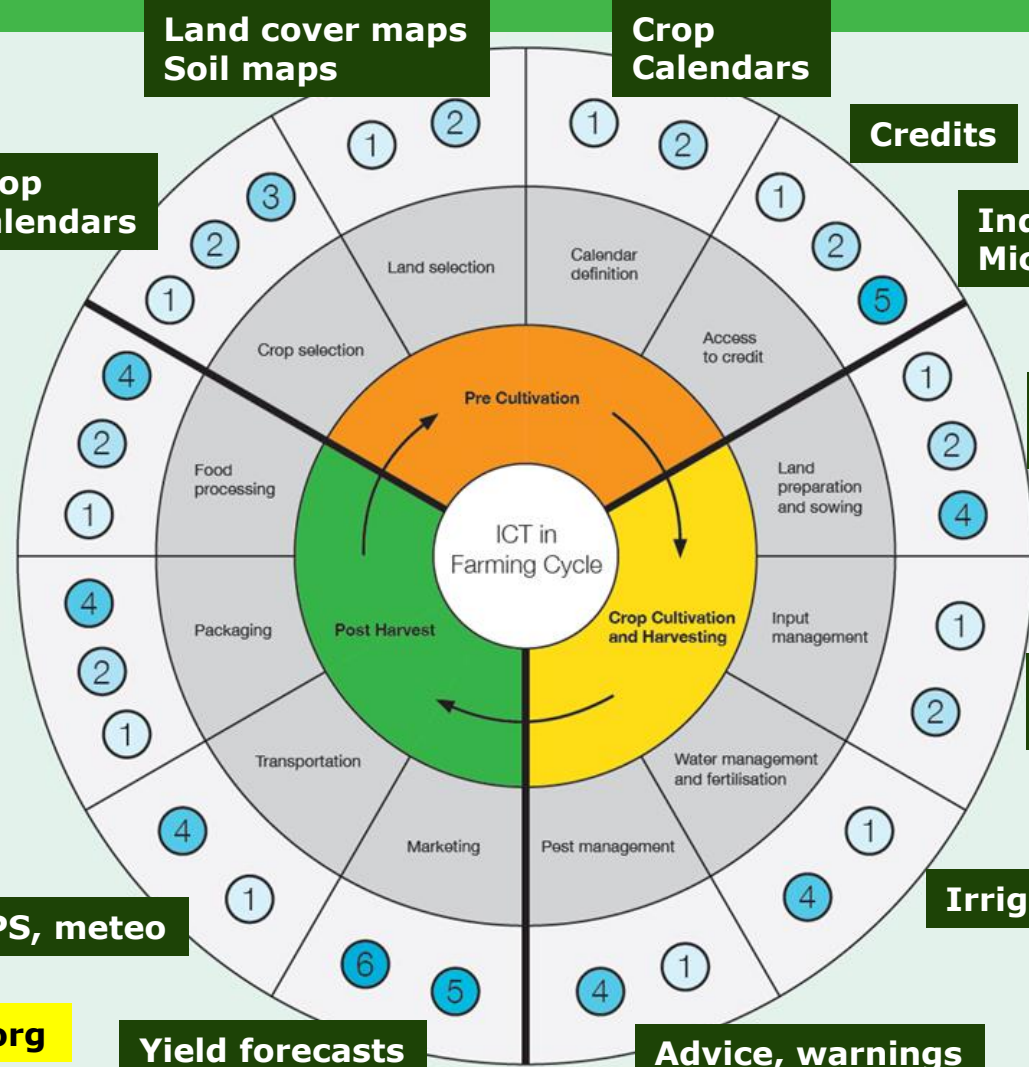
Land cover maps
Soil maps

Crop
Calendars

Credits

op
alendars

Inc
Mic

1 2
1 2
1 2 5
3 2 1
4 2 1
1 2 4
4 2 1
1 2
4 1
1 4
6 5
4 1

Land selection
Calendar definition
Access to credit
Crop selection
Land preparation and sowing
Food processing
Input management
Packaging
Water management and fertilisation
Transportation
Marketing
Pest management

Pre Cultivation
ICT in Farming Cycle
Crop Cultivation and Harvesting
Post Harvest

Irrig

PS, meteo

org

Yield forecasts

Advice, warnings